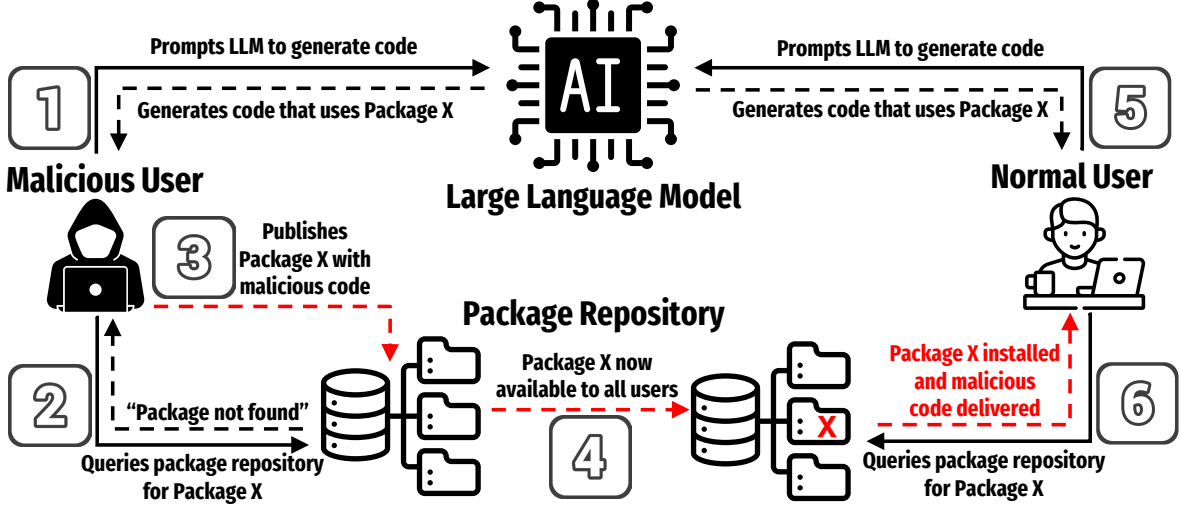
Prompts LLM to generate code

AI

Prompts LLM to generate code

1

Generates code that uses Package X

Generates code that uses Package X

5

Malicious User

Large Language Model

Normal User

3

Publishes Package X with malicious code

Package Repository

2

"Package not found"

Package X now available to all users

X

Package X installed and malicious code delivered

6

Queries package repository for Package X

4

Queries package repository for Package X